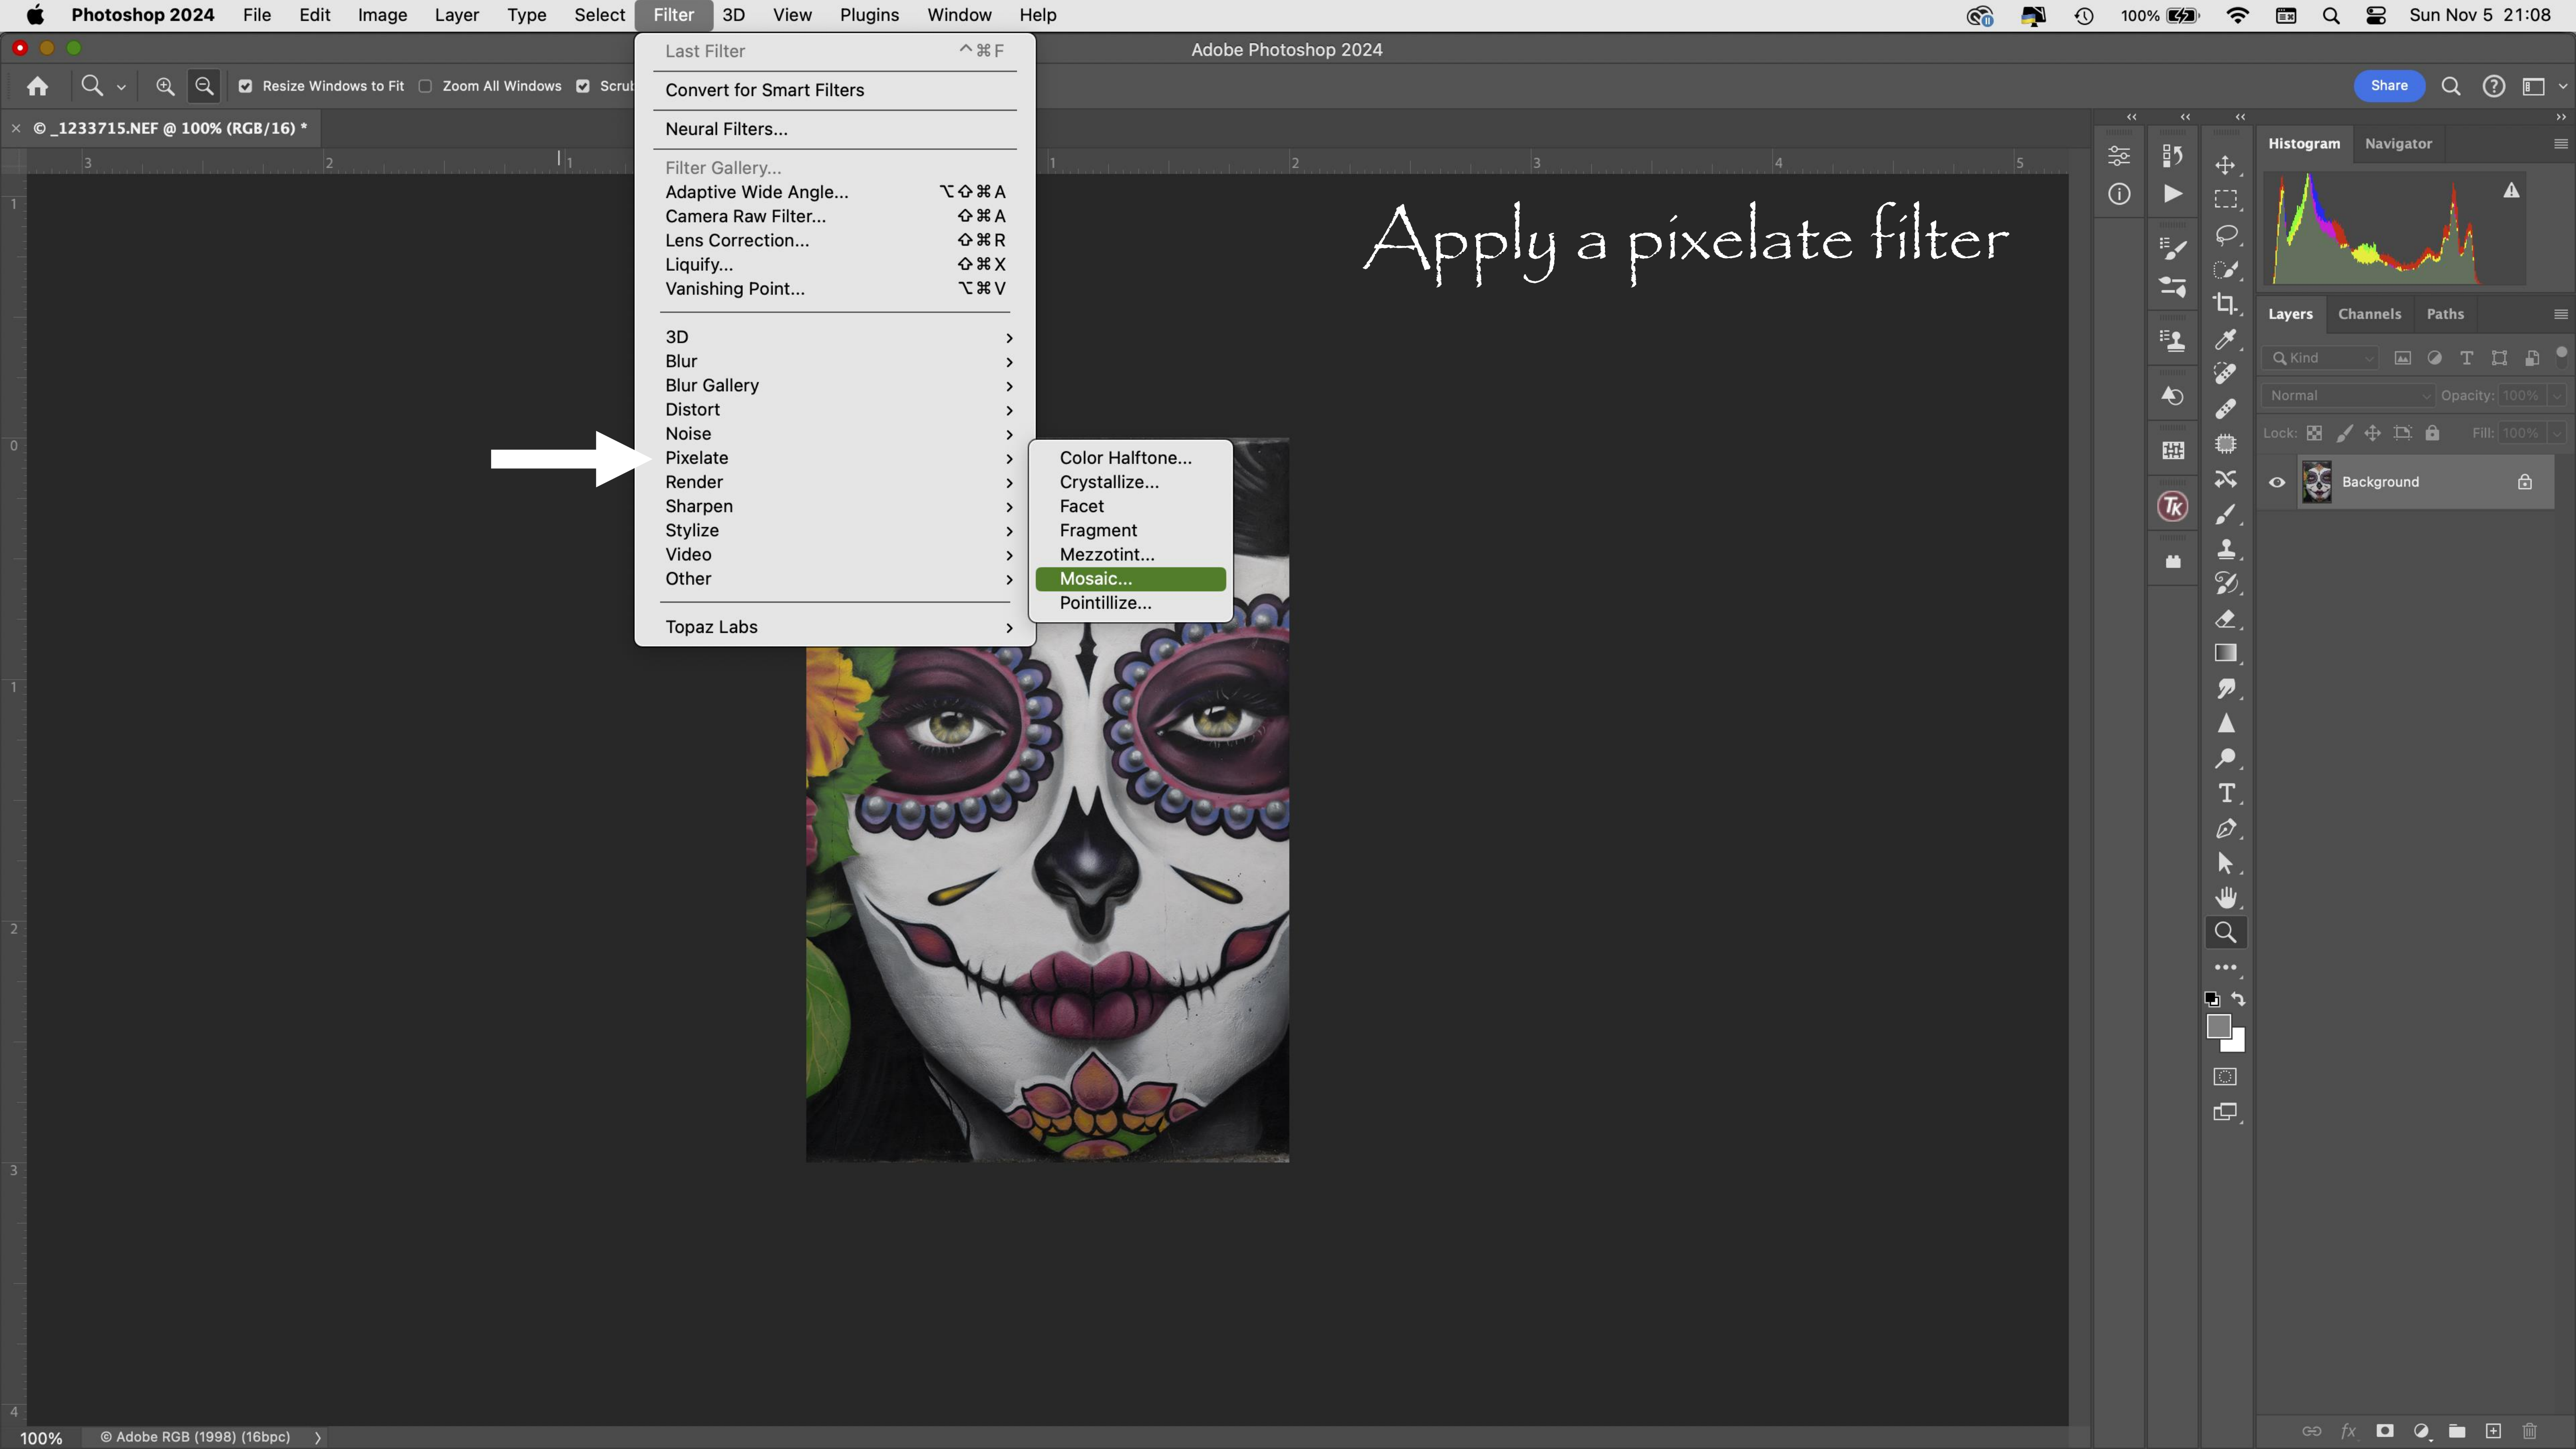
Photoshop 2024 File Edit Image Layer Type Select Filter 3D View Plugins Window Help

100% Sun Nov 5 21:08

Adobe Photoshop 2024

Resize Windows to Fit Zoom All Windows Scrub

Share

× © _1233715.NEF @ 100% (RGB/16) *

Last Filter ^⌘F
Convert for Smart Filters
Neural Filters...
Filter Gallery...
Adaptive Wide Angle... ⌥⇧⌘A
Camera Raw Filter... ⇧⌘A
Lens Correction... ⇧⌘R
Liquify... ⇧⌘X
Vanishing Point... ⌥⌘V
3D
Blur
Blur Gallery
Distort
Noise
Pixelate
Render
Sharpen
Stylize
Video
Other
Topaz Labs

Color Halftone...
Crystallize...
Facet
Fragment
Mezzotint...
Mosaic...
Pointillize...

Apply a pixelate filter

Histogram Navigator

Layers Channels Paths

Kind

Normal Opacity: 100%

Lock: Fill: 100%

Background

100% © Adobe RGB (1998) (16bpc)